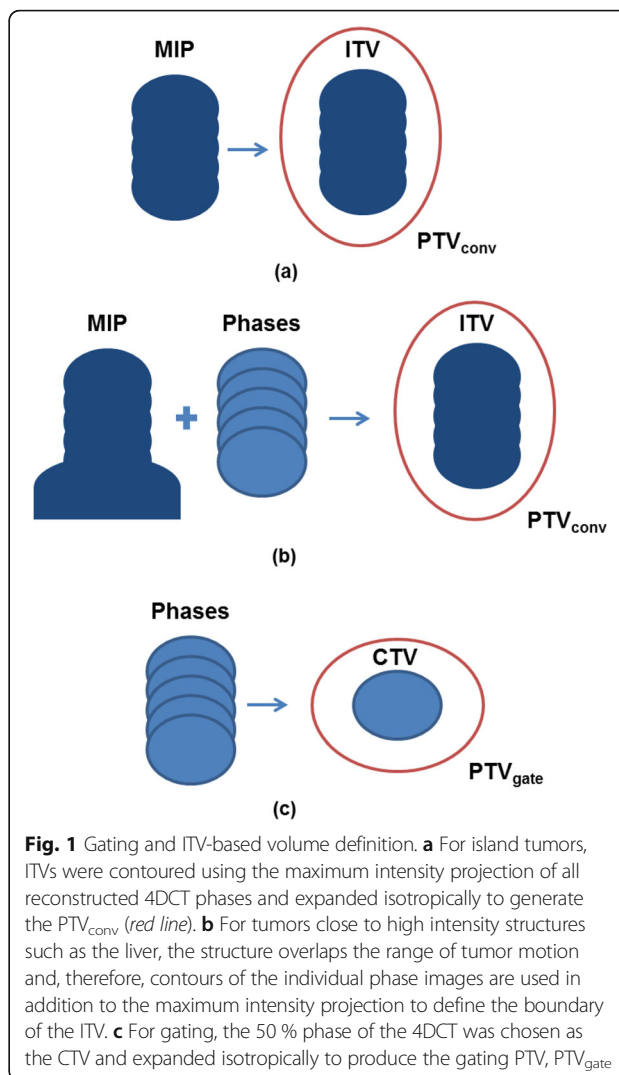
MIP

ITV

$PTV_{conv}$

(a)

MIP

Phases

ITV

$PTV_{conv}$

(b)

Phases

CTV

$PTV_{gate}$

(c)

**Fig. 1** Gating and ITV-based volume definition. **a** For island tumors, ITVs were contoured using the maximum intensity projection of all reconstructed 4DCT phases and expanded isotropically to generate the $PTV_{conv}$ (*red line*). **b** For tumors close to high intensity structures such as the liver, the structure overlaps the range of tumor motion and, therefore, contours of the individual phase images are used in addition to the maximum intensity projection to define the boundary of the ITV. **c** For gating, the 50 % phase of the 4DCT was chosen as the CTV and expanded isotropically to produce the gating PTV, $PTV_{gate}$